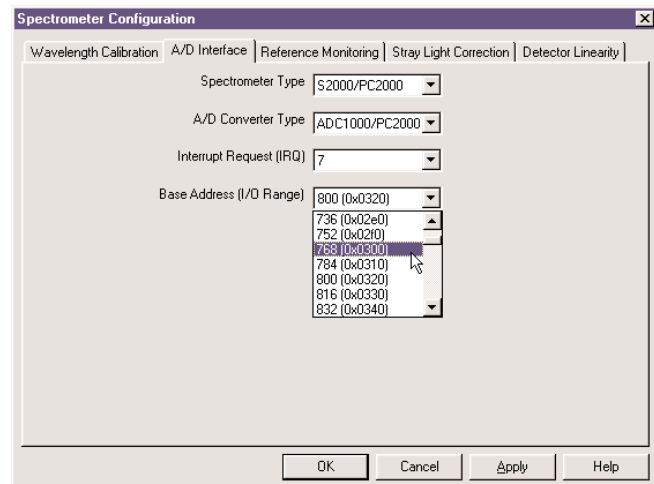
Spectrometer Configuration

Wavelength Calibration | A/D Interface | Reference Monitoring | Stray Light Correction | Detector Linearity

Spectrometer Type S2000/PC2000

A/D Converter Type ADC1000/PC2000

Interrupt Request (IRQ) 7

Base Address (I/O Range) 800 (0x0320)

736 (0x02e0)
752 (0x02f0)
768 (0x0300)
784 (0x0310)
800 (0x0320)
816 (0x0330)
832 (0x0340)

OK Cancel Apply Help